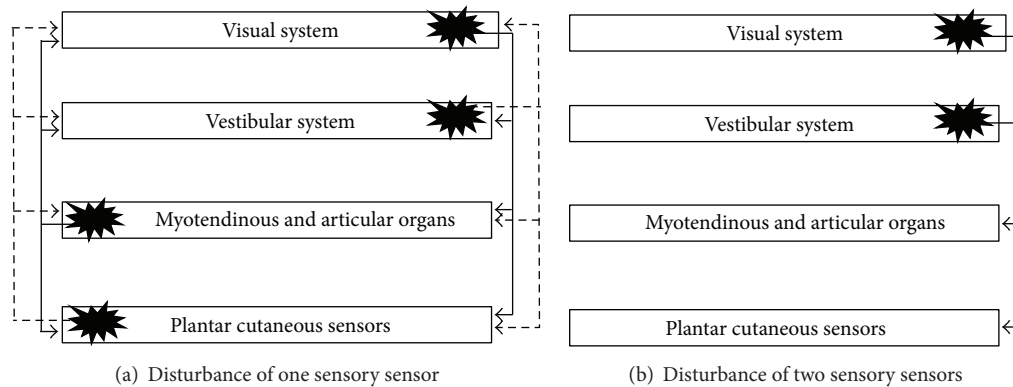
Visual system

Vestibular system

Myotendinous and articular organs

Plantar cutaneous sensors

(a) Disturbance of one sensory sensor

Visual system

Vestibular system

Myotendinous and articular organs

Plantar cutaneous sensors

(b) Disturbance of two sensory sensors